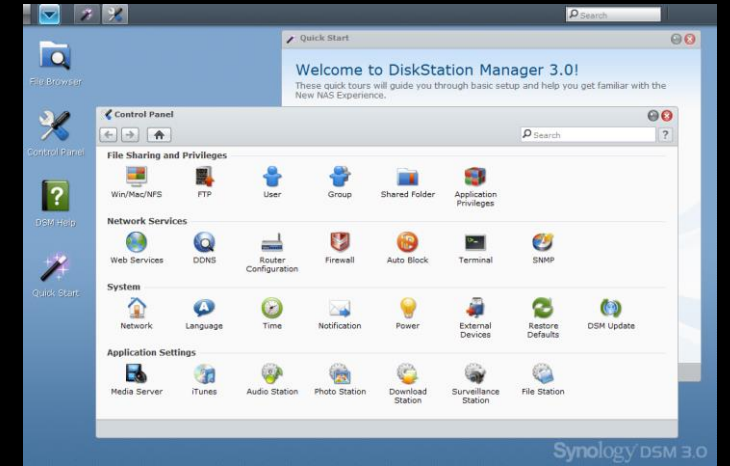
Search

File Browser

Control Panel

DSM Help

Quick Start

Quick Start

Welcome to DiskStation Manager 3.0!

These quick tours will guide you through basic setup and help you get familiar with the New NAS Experience.

Control Panel

Search

?

File Sharing and Privileges

Win/Mac/NFS

FTP

User

Group

Shared Folder

Application Privileges

Network Services

Web Services

DDNS

Router Configuration

Firewall

Auto Block

Terminal

SNMP

System

Network

Language

Time

Notification

Power

External Devices

Restore Defaults

DSM Update

Application Settings

Media Server

iTunes

Audio Station

Photo Station

Download Station

Surveillance Station

File Station

Synology DSM 3.0